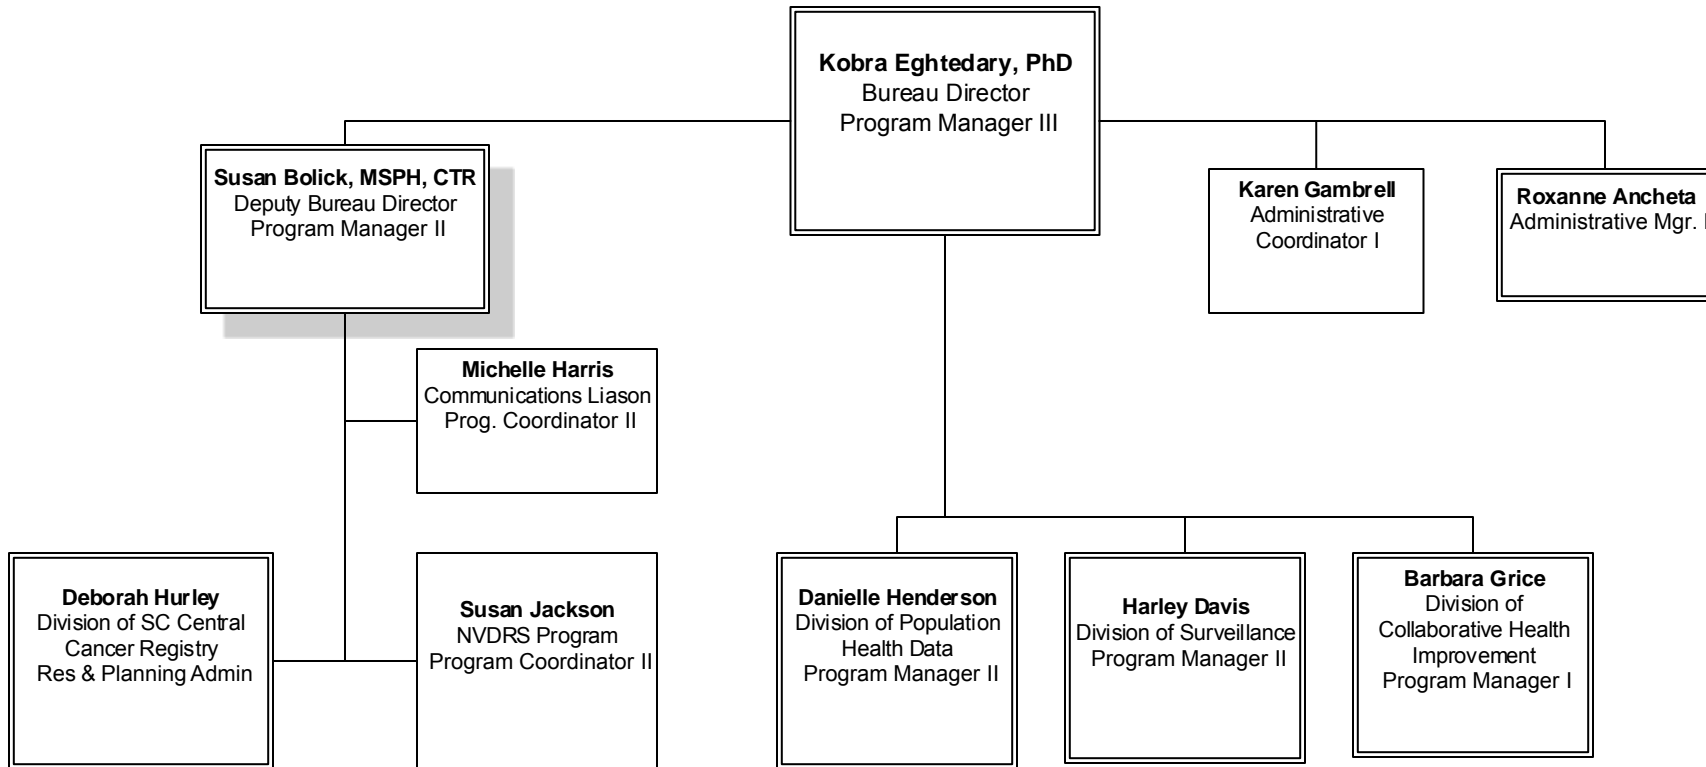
Kobra Eghtedary, PhD
Bureau Director
Program Manager III

Susan Bolick, MSPH, CTR
Deputy Bureau Director
Program Manager II

Karen Gambrell
Administrative
Coordinator I

Roxanne Ancheta
Administrative Mgr. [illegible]

Michelle Harris
Communications Liason
Prog. Coordinator II

Deborah Hurley
Division of SC Central
Cancer Registry
Res & Planning Admin

Susan Jackson
NVDRS Program
Program Coordinator II

Danielle Henderson
Division of Population
Health Data
Program Manager II

Harley Davis
Division of Surveillance
Program Manager II

Barbara Grice
Division of
Collaborative Health
Improvement
Program Manager I